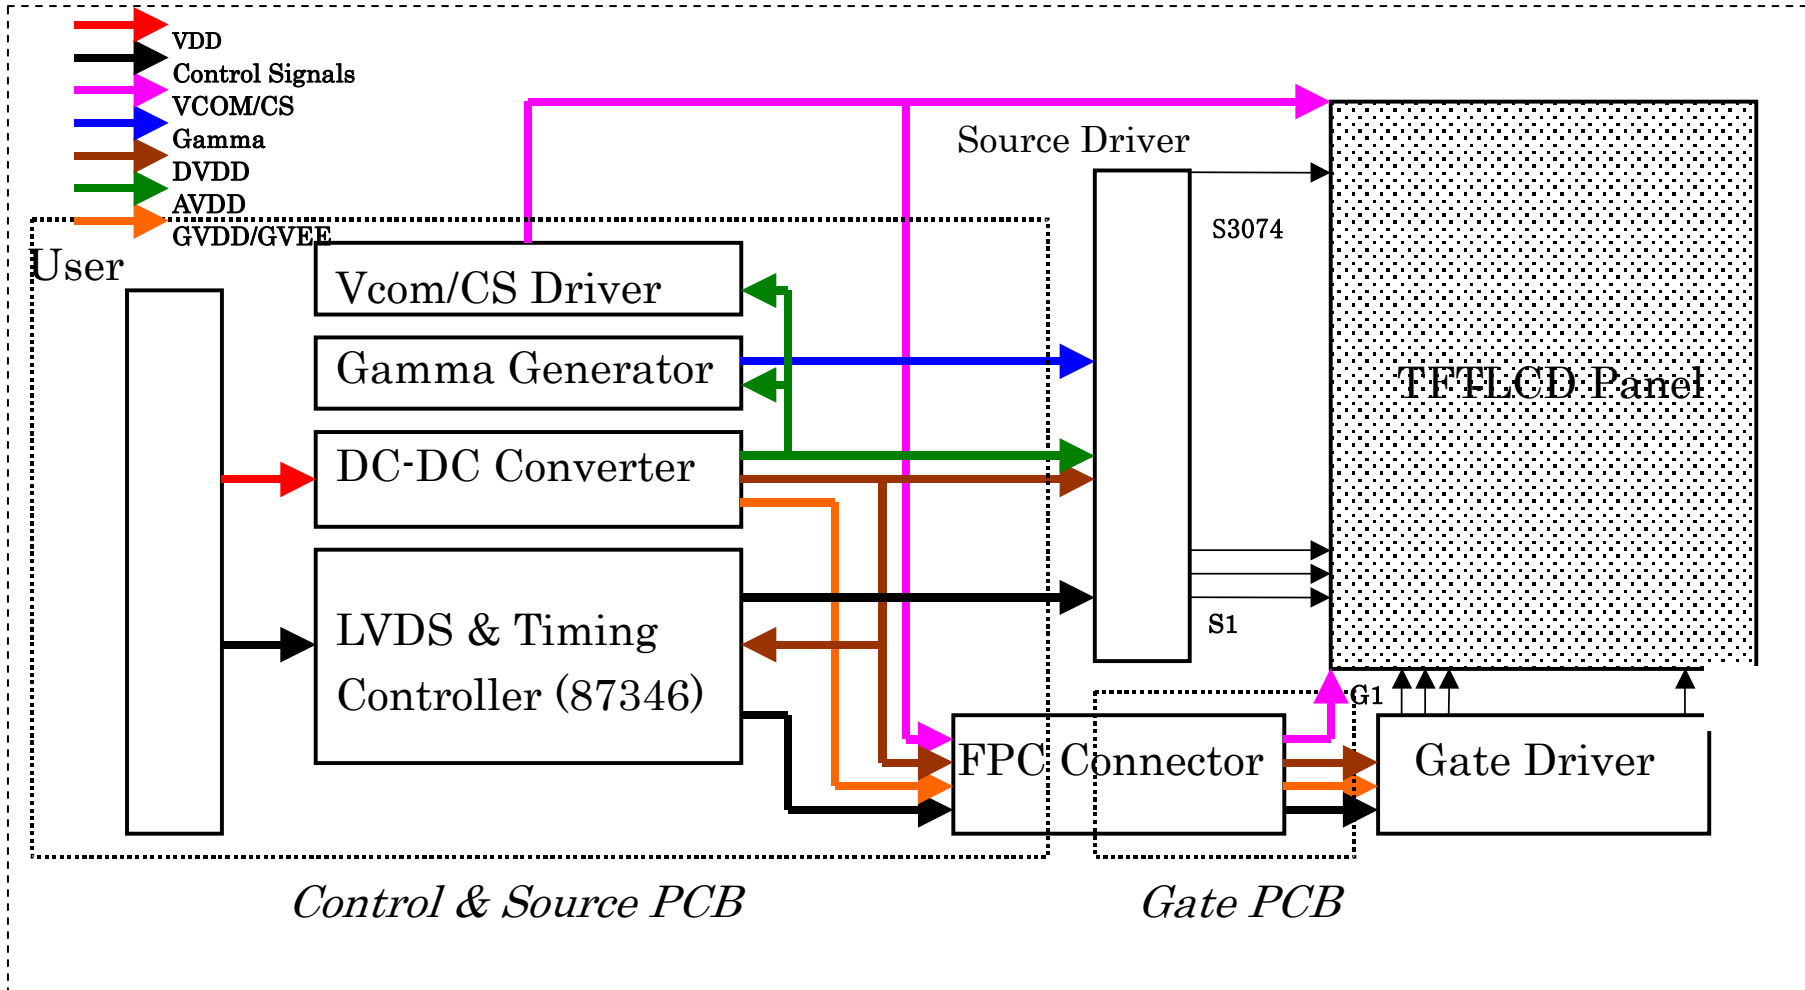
VDD
Control Signals
VCOM/CS
Gamma
DVDD
AVDD
GVDD/GVEE

User

Vcom/CS Driver

Gamma Generator

DC-DC Converter

LVDS & Timing Controller (87346)

Source Driver

S3074

S1

TFT-LCD Panel

G1

FPC Connector

Gate Driver

Control & Source PCB

Gate PCB